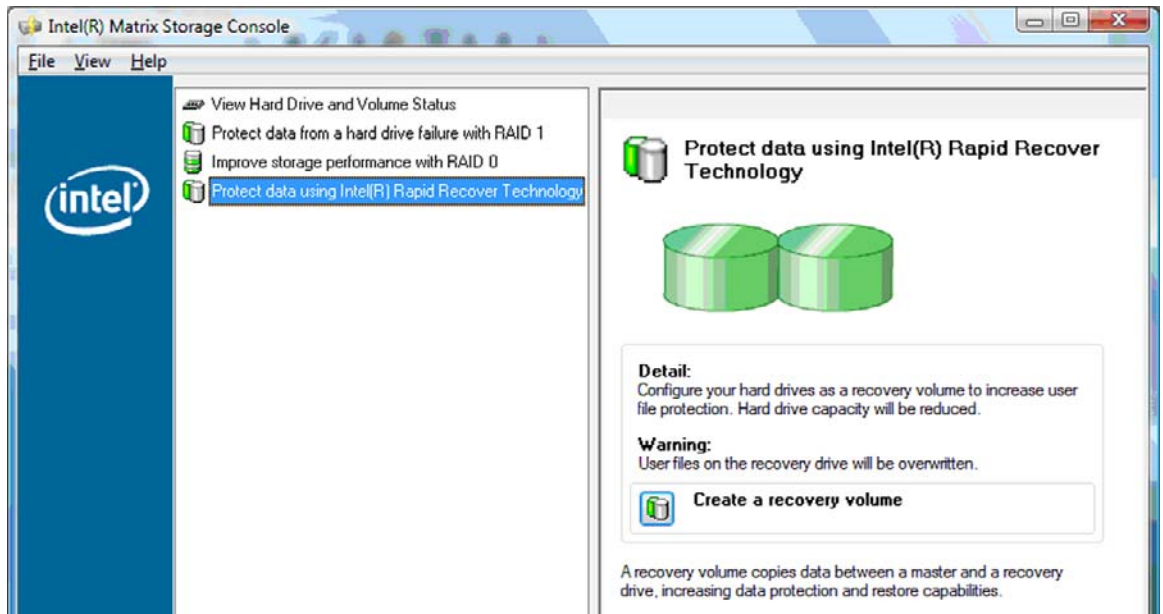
Intel(R) Matrix Storage Console

File View Help

intel

View Hard Drive and Volume Status

Protect data from a hard drive failure with RAID 1

Improve storage performance with RAID 0

Protect data using Intel(R) Rapid Recover Technology

Protect data using Intel(R) Rapid Recover Technology

Detail:
Configure your hard drives as a recovery volume to increase user file protection. Hard drive capacity will be reduced.

Warning:
User files on the recovery drive will be overwritten.

Create a recovery volume

A recovery volume copies data between a master and a recovery drive, increasing data protection and restore capabilities.